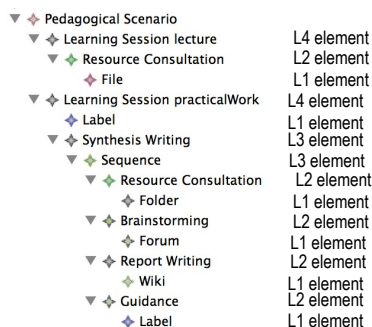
Pedagogical Scenario
Learning Session lecture L4 element
Resource Consultation L2 element
File L1 element
Learning Session practicalWork L4 element
Label L1 element
Synthesis Writing L3 element
Sequence L3 element
Resource Consultation L2 element
Folder L1 element
Brainstorming L2 element
Forum L1 element
Report Writing L2 element
Wiki L1 element
Guidance L2 element
Label L1 element